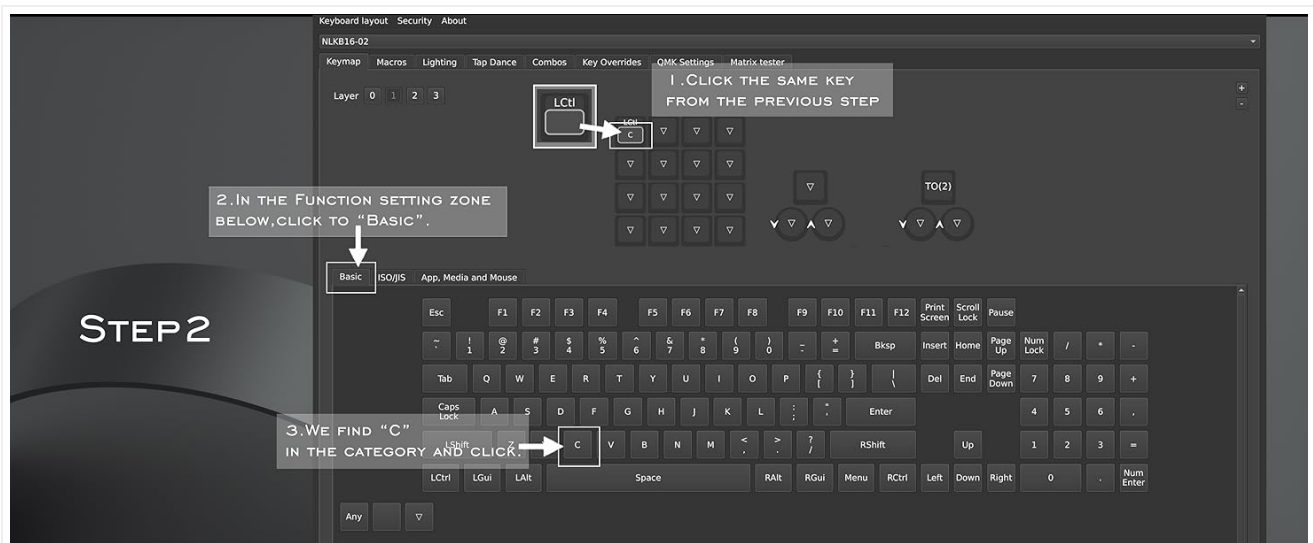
Keyboard layout Security About

NLKB16-02

Keymap Macros Lighting Tap Dance Combos Key Overrides QMK Settings Matrix tester

Layer 0 1 2 3

LCtl

1.Click the same key from the previous step

LCtl C

TO(2)

2.In the Function setting zone below,click to "Basic".

Basic ISO/JIS App, Media and Mouse

Step2

Esc F1 F2 F3 F4 F5 F6 F7 F8 F9 F10 F11 F12 Print Screen Scroll Lock Pause

~ ` ! 1 @ 2 # 3 $ 4 % 5 ^ 6 & 7 * 8 ( 9 ) 0 _ - + = Bksp Insert Home Page Up Num Lock / * -

Tab Q W E R T Y U I O P { [ } ] | \ Del End Page Down 7 8 9 +

Caps Lock A S D F G H J K L : ; " ' Enter 4 5 6 ,

3.We find "C" in the category and click.

LShift Z C V B N M < , > . ? / RShift Up 1 2 3 =

LCtrl LGui LAlt Space RAlt RGui Menu RCtrl Left Down Right 0 . Num Enter

Any